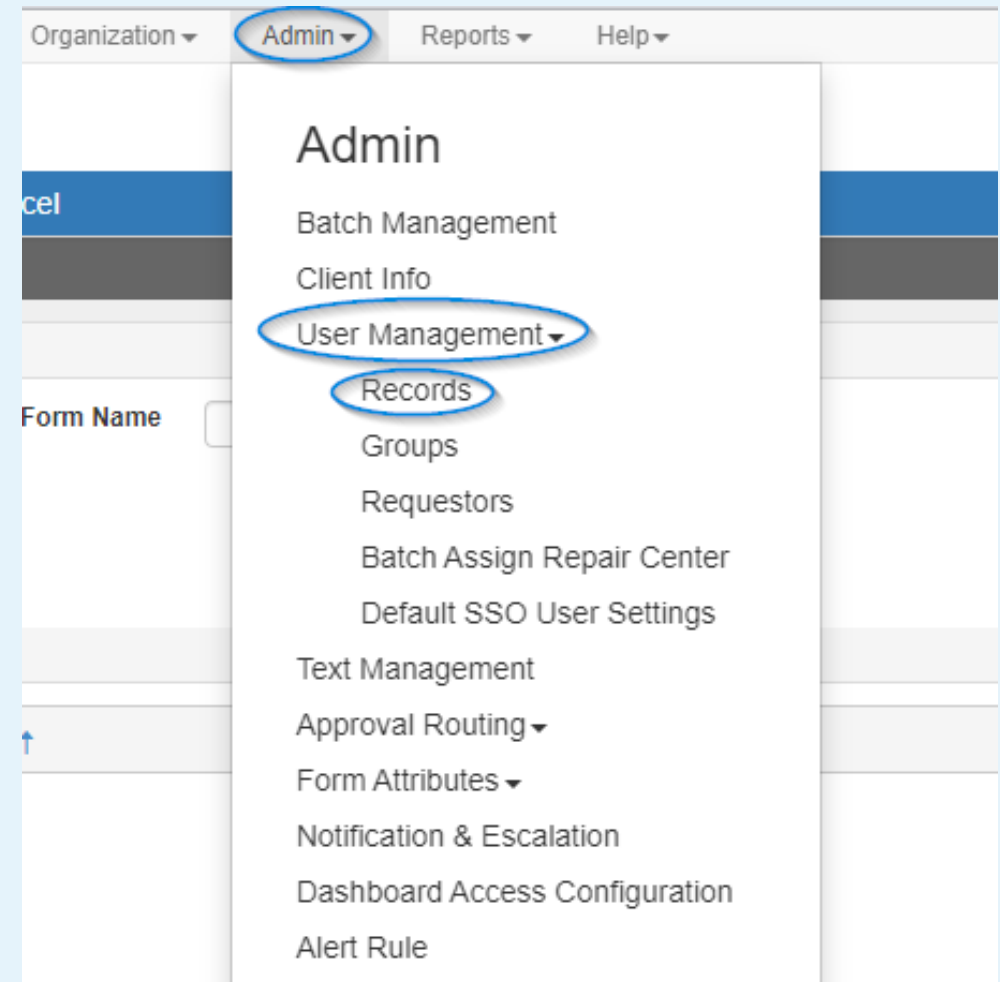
Organization ▾ Admin ▾ Reports ▾ Help ▾

cel

Form Name

Admin

Batch Management

Client Info

User Management ▾

Records

Groups

Requestors

Batch Assign Repair Center

Default SSO User Settings

Text Management

Approval Routing ▾

Form Attributes ▾

Notification & Escalation

Dashboard Access Configuration

Alert Rule